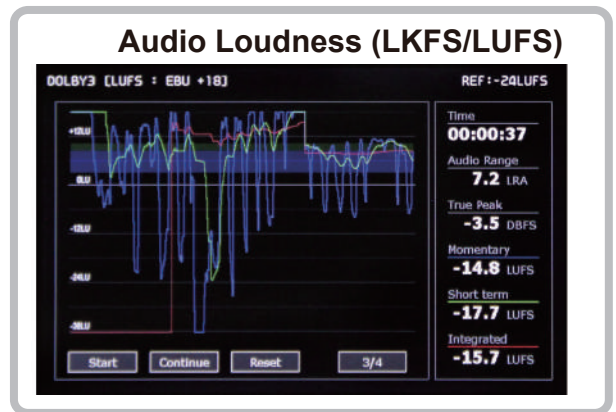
Audio Loudness (LKFS/LUFS)

DOLBY3 [LUFS : EBU +18]

REF:-24LUFS

+12LU

0LU

-12LU

-24LU

-36LU

Start

Continue

Reset

3/4

Time
00:00:37

Audio Range
7.2 LRA

True Peak
-3.5 DBFS

Momentary
-14.8 LUFS

Short term
-17.7 LUFS

Integrated
-15.7 LUFS